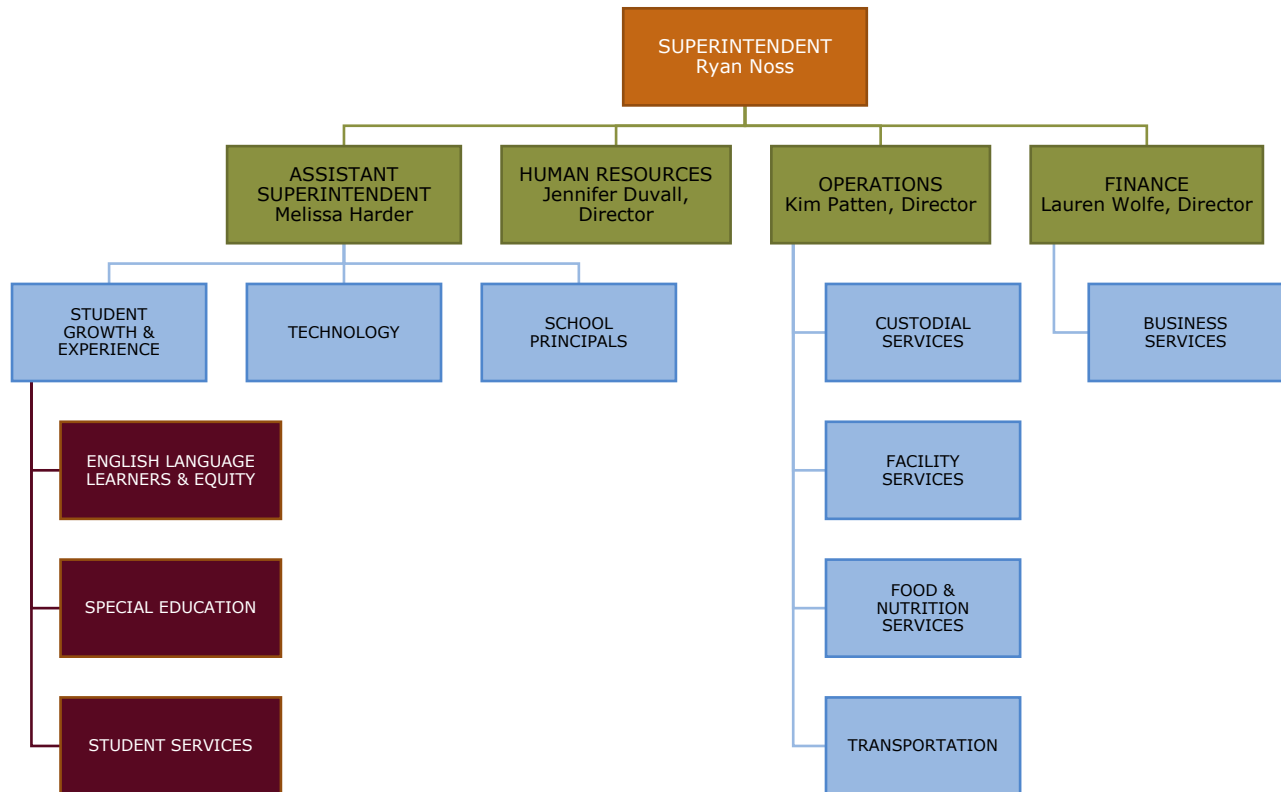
SUPERINTENDENT
Ryan Noss

ASSISTANT SUPERINTENDENT
Melissa Harder

HUMAN RESOURCES
Jennifer Duvall, Director

OPERATIONS
Kim Patten, Director

FINANCE
Lauren Wolfe, Director

STUDENT GROWTH & EXPERIENCE

TECHNOLOGY

SCHOOL PRINCIPALS

CUSTODIAL SERVICES

BUSINESS SERVICES

ENGLISH LANGUAGE LEARNERS & EQUITY

FACILITY SERVICES

SPECIAL EDUCATION

FOOD & NUTRITION SERVICES

STUDENT SERVICES

TRANSPORTATION